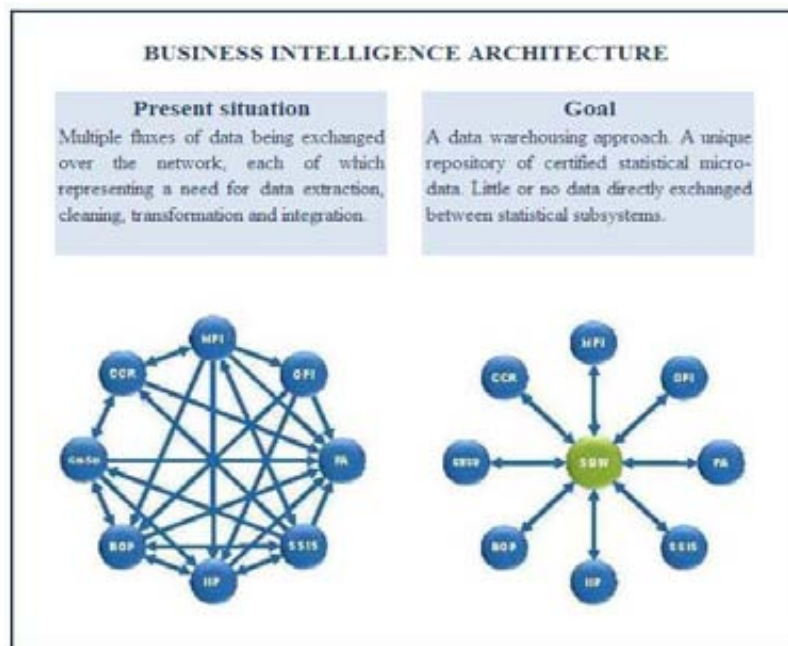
BUSINESS INTELLIGENCE ARCHITECTURE

Present situation
Multiple fluxes of data being exchanged over the network, each of which representing a need for data extraction, cleaning, transformation and integration.

Goal
A data warehousing approach. A unique repository of certified statistical micro-data. Little or no data directly exchanged between statistical subsystems.

MFI
OFI
PA
SSIS
IIP
BOP
GmSu
CCR

MFI
OFI
PA
SSIS
IIP
BOP
GRSU
CCR
SDW